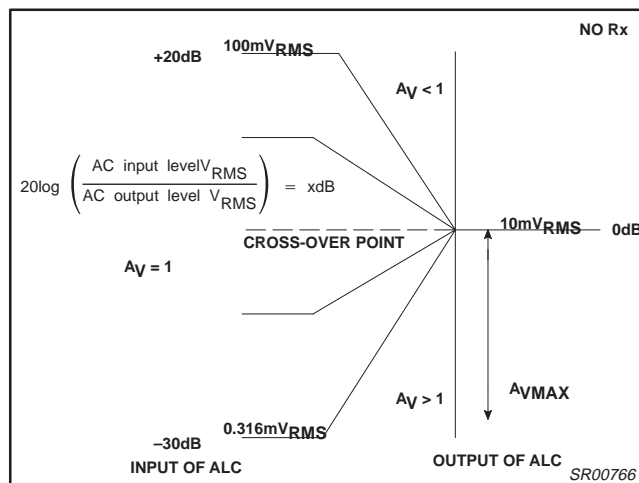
NO Rx

+20dB

100mV$_{RMS}$

$A_V < 1$

$20\log\left(\frac{\text{AC input levelV}_{RMS}}{\text{AC output level V}_{RMS}}\right) = \text{xdB}$

CROSS-OVER POINT

10mV$_{RMS}$

0dB

$A_V = 1$

$A_{VMAX}$

$A_V > 1$

0.316mV$_{RMS}$

–30dB

INPUT OF ALC

OUTPUT OF ALC

SR00766